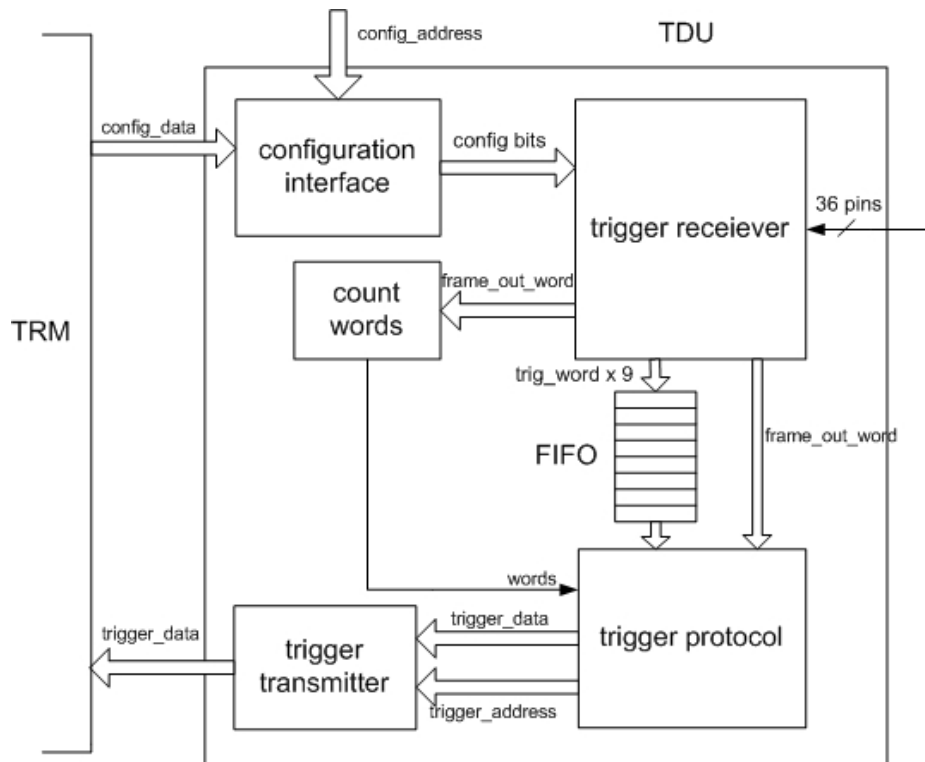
config_address

TDU

config_data

configuration interface

config bits

trigger receiever

36 pins

TRM

count words

frame_out_word

trig_word x 9

FIFO

frame_out_word

words

trigger_data

trigger_data

trigger transmitter

trigger protocol

trigger_address